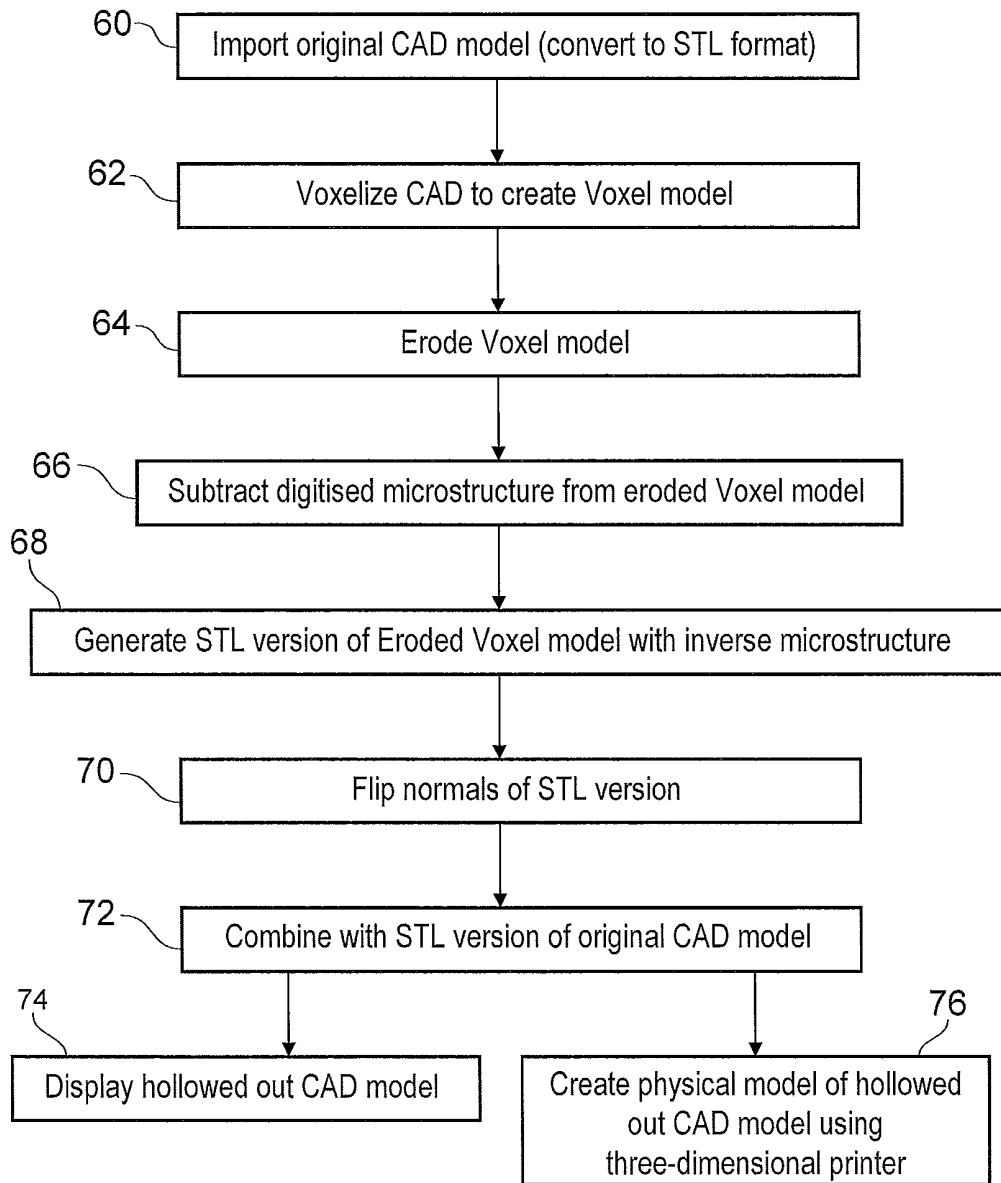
60
Import original CAD model (convert to STL format)

62
Voxelize CAD to create Voxel model

64
Erode Voxel model

66
Subtract digitised microstructure from eroded Voxel model

68
Generate STL version of Eroded Voxel model with inverse microstructure

70
Flip normals of STL version

72
Combine with STL version of original CAD model

74
Display hollowed out CAD model

76
Create physical model of hollowed out CAD model using three-dimensional printer